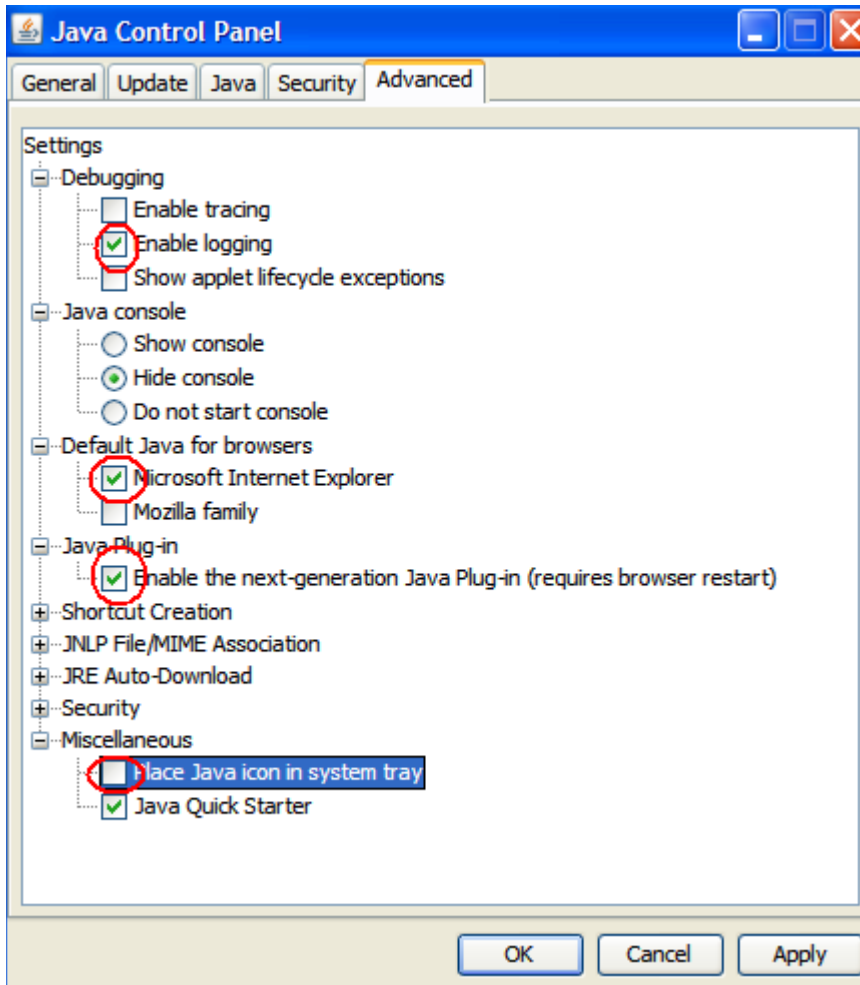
Java Control Panel

General | Update | Java | Security | Advanced

Settings
Debugging
Enable tracing
Enable logging
Show applet lifecycle exceptions
Java console
Show console
Hide console
Do not start console
Default Java for browsers
Microsoft Internet Explorer
Mozilla family
Java Plug-in
Enable the next-generation Java Plug-in (requires browser restart)
Shortcut Creation
JNLP File/MIME Association
JRE Auto-Download
Security
Miscellaneous
Place Java icon in system tray
Java Quick Starter

OK | Cancel | Apply